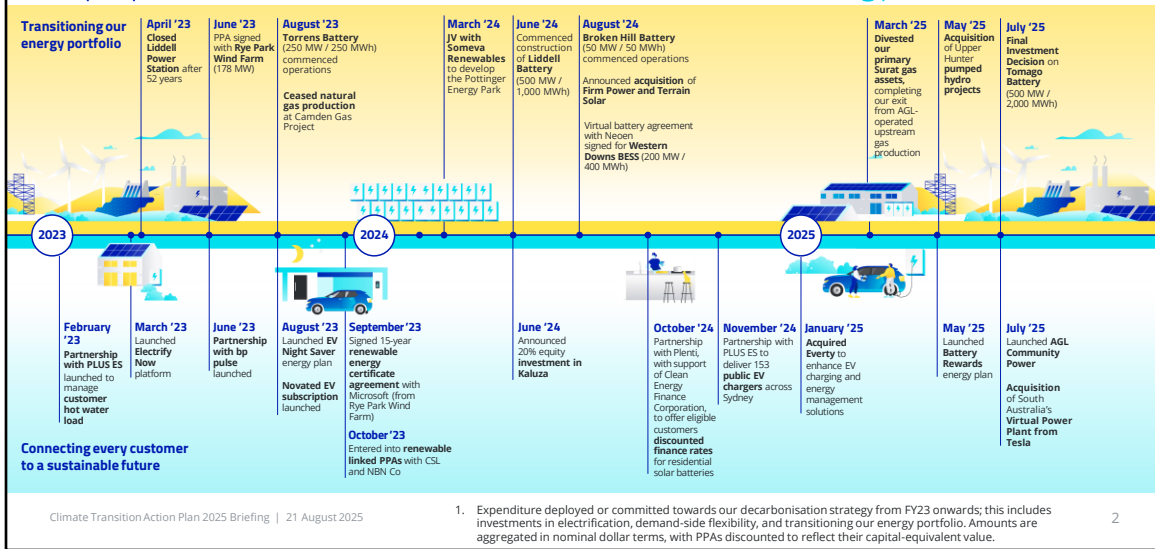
Transitioning our energy portfolio

April '23
Closed Liddell Power Station after 52 years

June '23
PPA signed with Rye Park Wind Farm (178 MW)

August '23
Torrens Battery (250 MW / 250 MWh) commenced operations

Ceased natural gas production at Camden Gas Project

March '24
JV with Someva Renewables to develop the Pottinger Energy Park

June '24
Commenced construction of Liddell Battery (500 MW / 1,000 MWh)

August '24
Broken Hill Battery (50 MW / 50 MWh) commenced operations

Announced acquisition of Firm Power and Terrain Solar

Virtual battery agreement with Neoen signed for Western Downs BESS (200 MW / 400 MWh)

March '25
Divested our primary Surat gas assets, completing our exit from AGL-operated upstream gas production

May '25
Acquisition of Upper Hunter pumped hydro projects

July '25
Final Investment Decision on Tomago Battery (500 MW / 2,000 MWh)

2023

2024

2025

February '23
Partnership with PLUS ES launched to manage customer hot water load

March '23
Launched Electrify Now platform

June '23
Partnership with bp pulse launched

August '23
Launched EV Night Saver energy plan

Novated EV subscription launched

September '23
Signed 15-year renewable energy certificate agreement with Microsoft (from Rye Park Wind Farm)

October '23
Entered into renewable linked PPAs with CSL and NBN Co

June '24
Announced 20% equity investment in Kaluza

October '24
Partnership with Plenti, with support of Clean Energy Finance Corporation, to offer eligible customers discounted finance rates for residential solar batteries

November '24
Partnership with PLUS ES to deliver 153 public EV chargers across Sydney

January '25
Acquired Everty to enhance EV charging and energy management solutions

May '25
Launched Battery Rewards energy plan

July '25
Launched AGL Community Power

Acquisition of South Australia's Virtual Power Plant from Tesla

Connecting every customer to a sustainable future

Climate Transition Action Plan 2025 Briefing | 21 August 2025

1. Expenditure deployed or committed towards our decarbonisation strategy from FY23 onwards; this includes investments in electrification, demand-side flexibility, and transitioning our energy portfolio. Amounts are aggregated in nominal dollar terms, with PPAs discounted to reflect their capital-equivalent value.

2